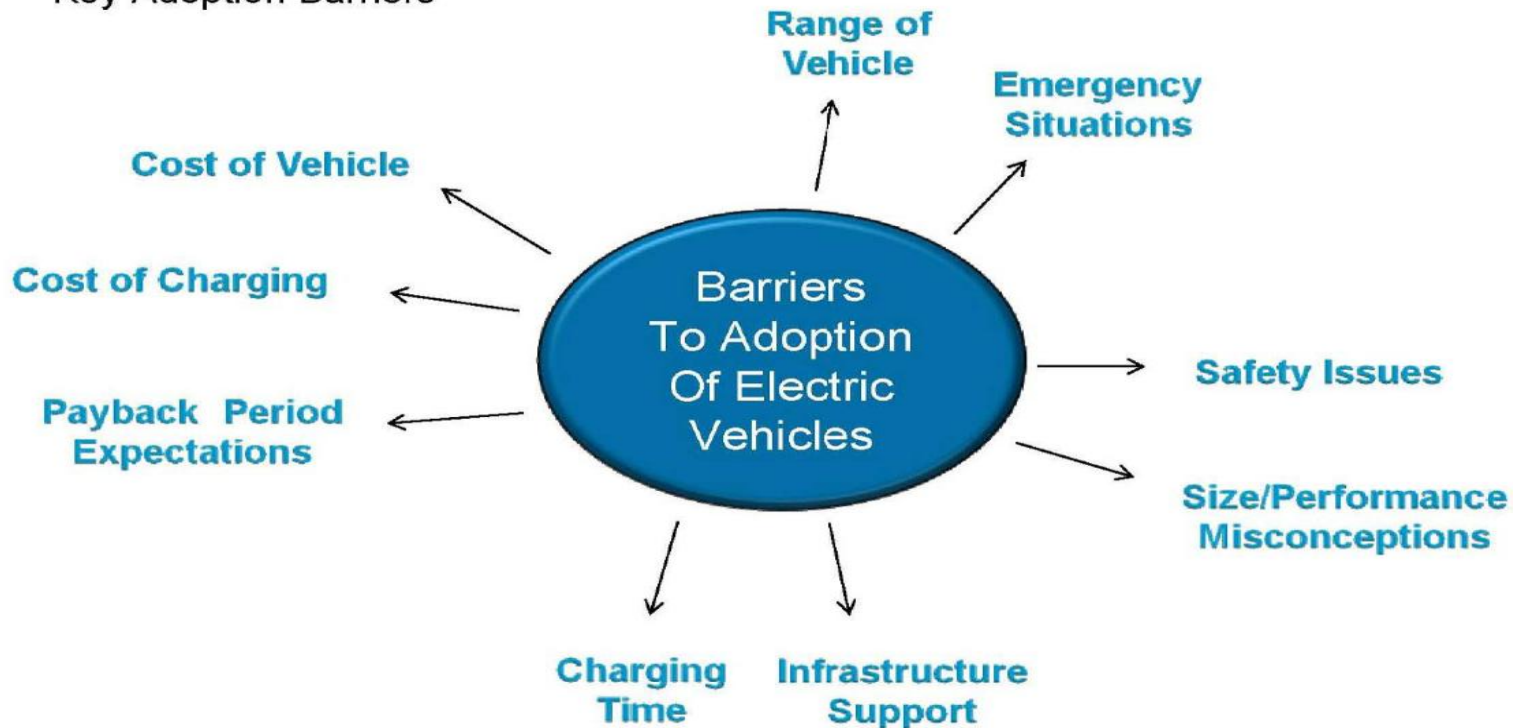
Key Adoption Barriers

Range of Vehicle

Emergency Situations

Cost of Vehicle

Cost of Charging

Barriers To Adoption Of Electric Vehicles

Safety Issues

Payback Period Expectations

Size/Performance Misconceptions

Charging Time

Infrastructure Support